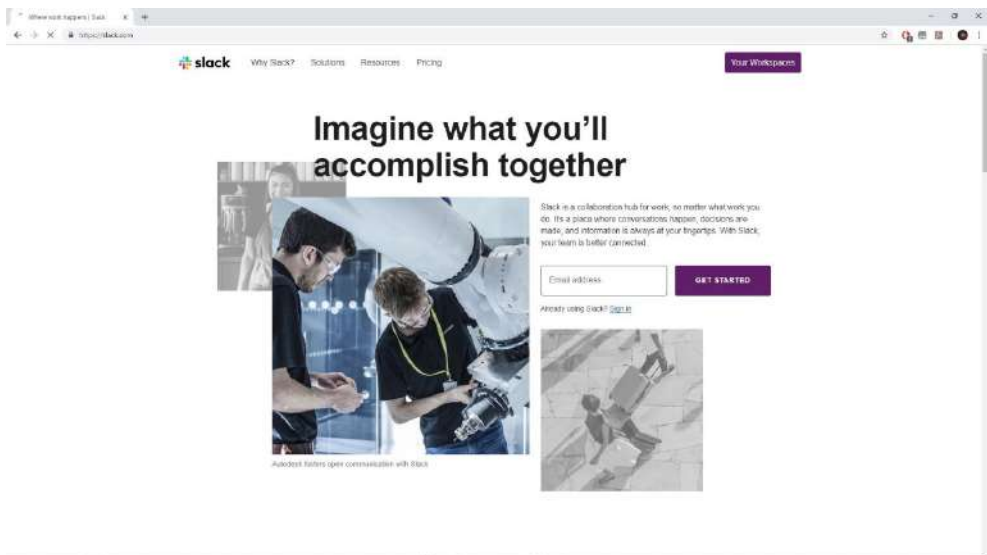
Where work happens | Slack

https://slack.com

slack Why Slack? Solutions Resources Pricing

Your Workspaces

Imagine what you'll accomplish together

Slack is a collaboration hub for work, no matter what work you do. It's a place where conversations happen, decisions are made, and information is always at your fingertips. With Slack, your team is better connected.

Email address

GET STARTED

Already using Slack? Sign in

Autodesk fosters open communication with Slack